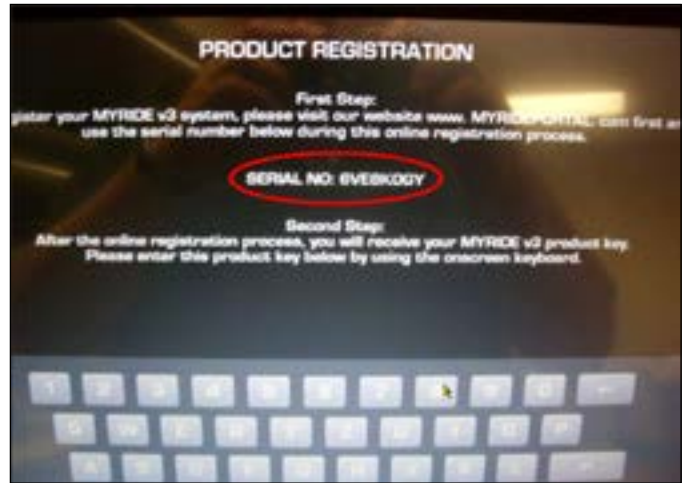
PRODUCT REGISTRATION

First Step:
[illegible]gister your MYRIDE v3 system, please visit our website www. MYRIDEPORTAL.com first an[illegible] use the serial number below during this online registration process.

SERIAL NO: 6VE6K0GY

Second Step:
After the online registration process, you will receive your MYRIDE v3 product key. Please enter this product key below by using the onscreen keyboard.

1 2 3 4 5 6 7 8 9 0 ←
Q W E R T Z U I O P
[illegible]